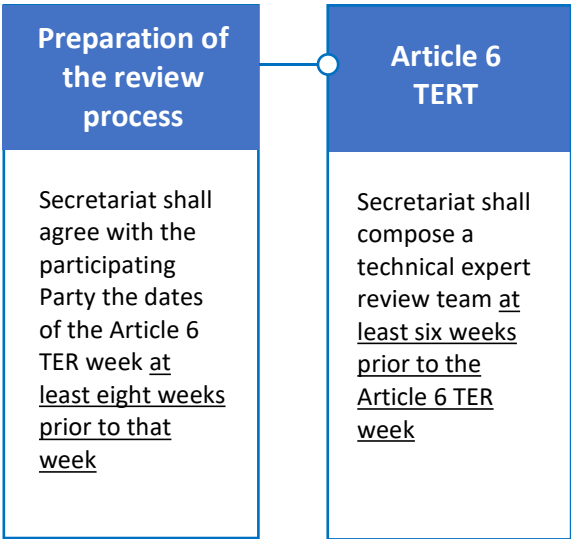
Preparation of the review process

Secretariat shall agree with the participating Party the dates of the Article 6 TER week at least eight weeks prior to that week

Article 6 TERT

Secretariat shall compose a technical expert review team at least six weeks prior to the Article 6 TER week